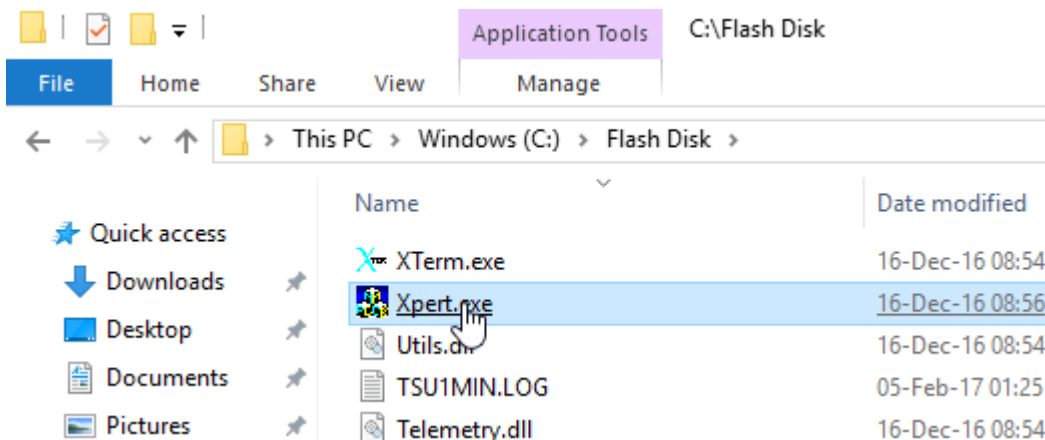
Application Tools C:\Flash Disk

File Home Share View Manage

This PC > Windows (C:) > Flash Disk >

Quick access
Downloads
Desktop
Documents
Pictures

| Name | Date modified |
|---|---|
| XTerm.exe | 16-Dec-16 08:54 |
| Xpert.exe | 16-Dec-16 08:56 |
| Utils.dll | 16-Dec-16 08:54 |
| TSU1MIN.LOG | 05-Feb-17 01:25 |
| Telemetry.dll | 16-Dec-16 08:54 |